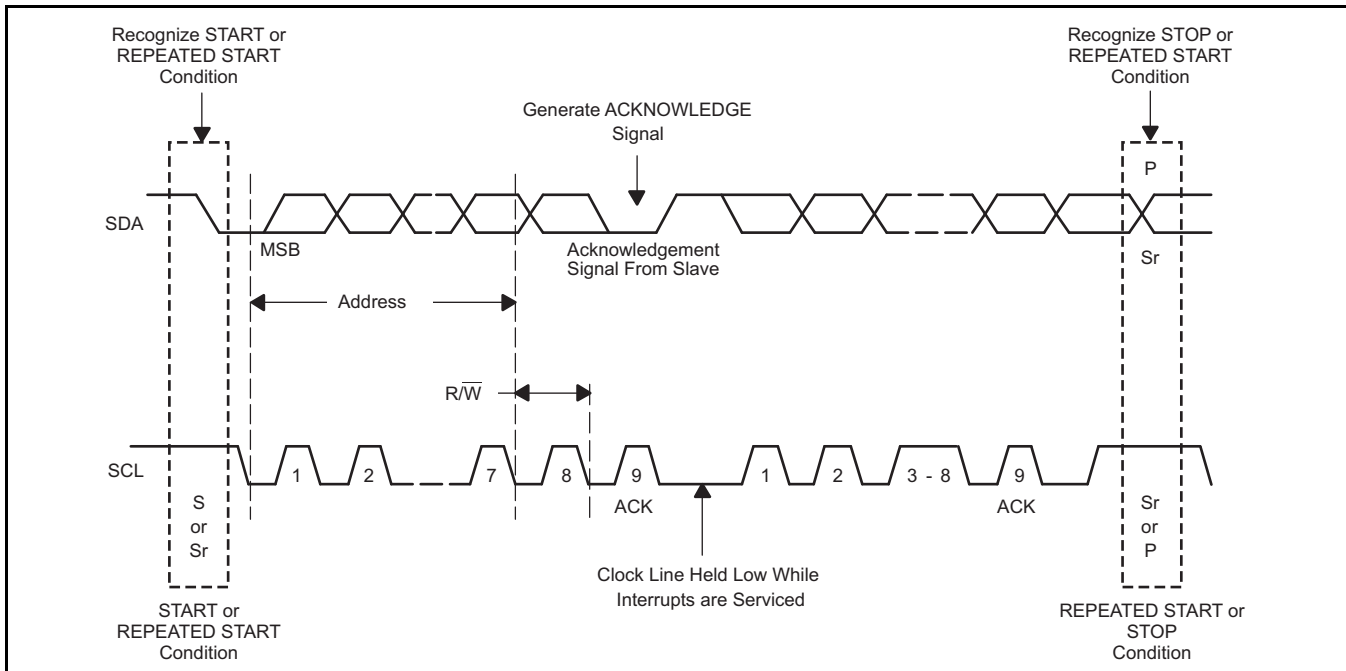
Recognize START or REPEATED START Condition

Generate ACKNOWLEDGE Signal

Recognize STOP or REPEATED START Condition

P

SDA

MSB

Acknowledgement Signal From Slave

Sr

Address

R/$\overline{W}$

SCL

1

2

7

8

9

1

2

3 - 8

9

S or Sr

ACK

ACK

Sr or P

Clock Line Held Low While Interrupts are Serviced

START or REPEATED START Condition

REPEATED START or STOP Condition